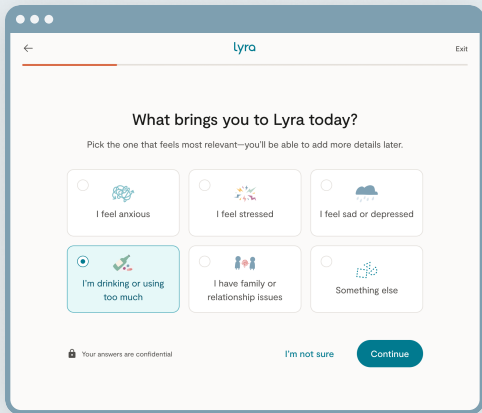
←
lyra
Exit

What brings you to Lyra today?

Pick the one that feels most relevant—you'll be able to add more details later.

I feel anxious

I feel stressed

I feel sad or depressed

I'm drinking or using too much

I have family or relationship issues

Something else

Your answers are confidential

I'm not sure

Continue